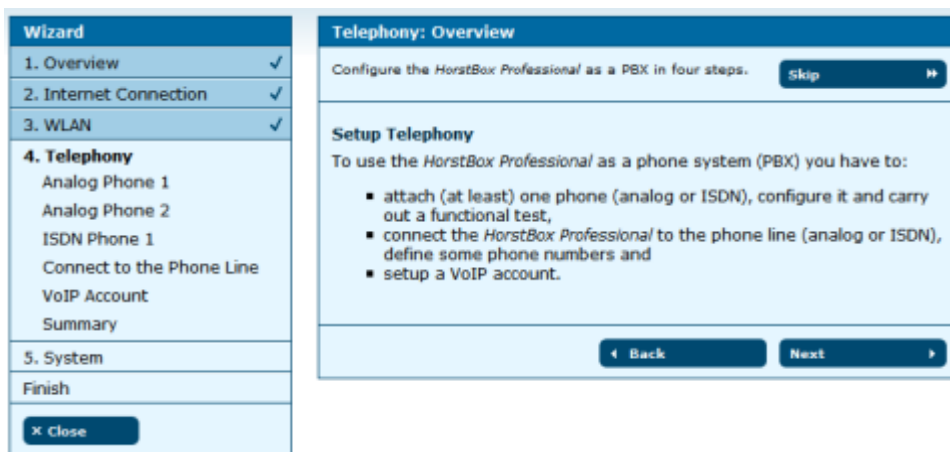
Wizard
1. Overview ✓
2. Internet Connection ✓
3. WLAN ✓
4. Telephony
Analog Phone 1
Analog Phone 2
ISDN Phone 1
Connect to the Phone Line
VoIP Account
Summary
5. System
Finish
× Close

Telephony: Overview
Configure the HorstBox Professional as a PBX in four steps.
Skip

Setup Telephony
To use the HorstBox Professional as a phone system (PBX) you have to:

- attach (at least) one phone (analog or ISDN), configure it and carry out a functional test,
- connect the HorstBox Professional to the phone line (analog or ISDN), define some phone numbers and
- setup a VoIP account.

Back
Next